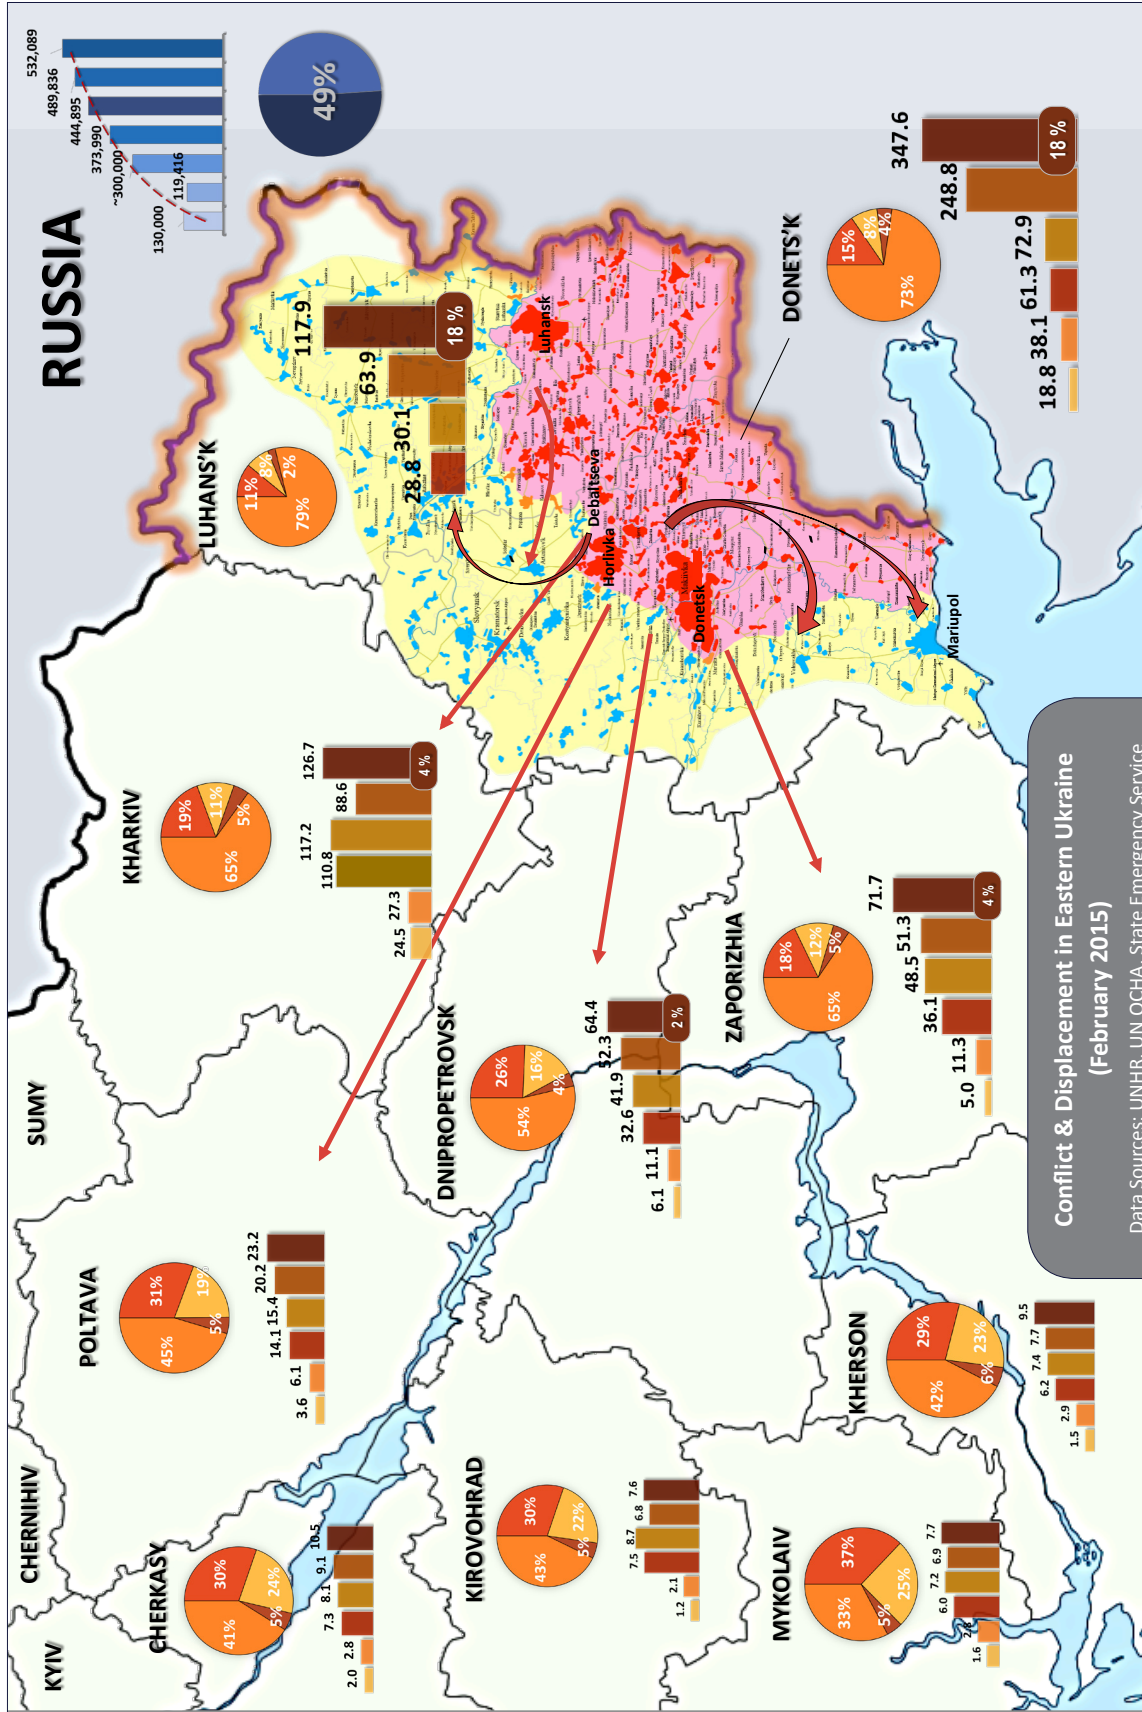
RUSSIA

532,089
489,836
444,895
373,990
~300,000
119,416
130,000

49%

LUHANS'K
117.9
63.9
30.1
28.8
18 %
11%
8%
2%
79%

Luhansk
Debaltseva
Horlivka
Donetsk
Mariupol

DONETS'K
347.6
248.8
72.9
61.3
38.1
18.8
18 %
15%
8%
4%
73%

KHARKIV
126.7
88.6
117.2
110.8
27.3
24.5
4 %
19%
11%
5%
65%

SUMY

DNIPROPETROVSK
64.4
52.3
41.9
32.6
11.1
6.1
2 %
26%
16%
4%
54%

ZAPORIZHIA
71.7
51.3
48.5
36.1
11.3
5.0
4 %
18%
12%
5%
65%

POLTAVA
23.2
20.2
15.4
14.1
6.1
3.6
31%
19%
5%
45%

KIROVOHRAD
7.6
6.8
8.7
7.5
2.1
1.2
30%
22%
5%
43%

KHERSON
9.5
7.7
7.4
6.2
2.9
1.5
29%
23%
6%
42%

CHERNIHIV
KYIV

CHERKASY
10.5
9.1
8.1
7.3
2.8
2.0
30%
24%
5%
41%

MYKOLAIV
7.7
6.9
7.2
6.0
2.6
1.6
37%
25%
5%
33%

Conflict & Displacement in Eastern Ukraine
(February 2015)
Data Sources: UNHR, UN OCHA, State Emergency Service